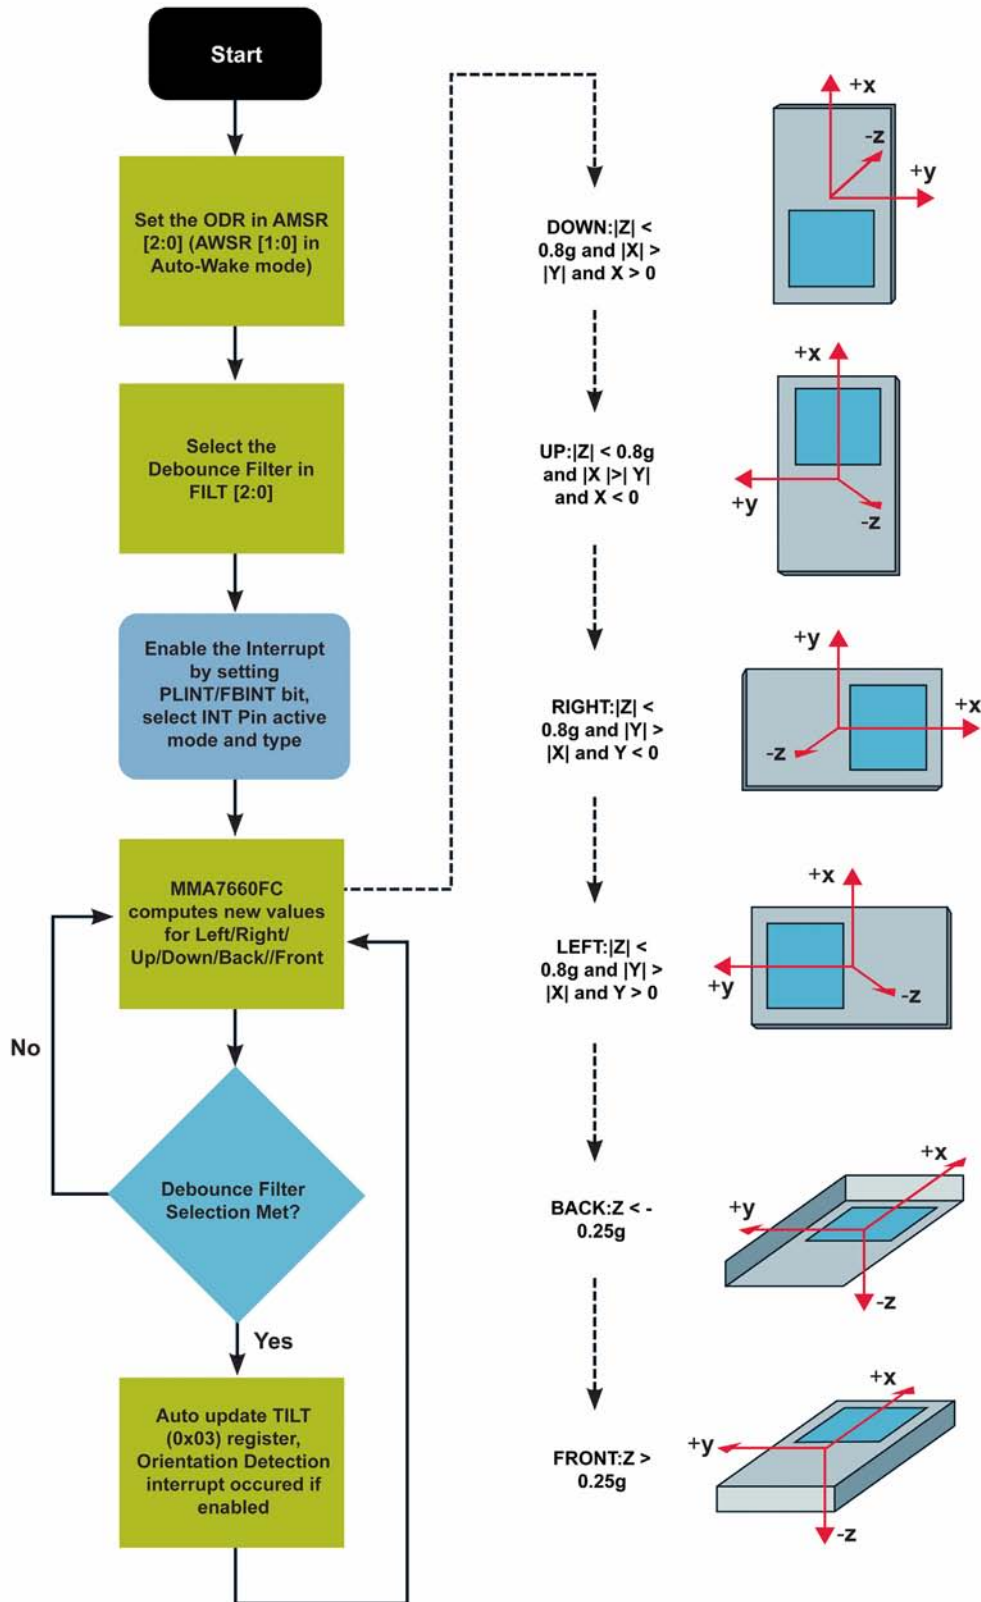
Start

Set the ODR in AMSR [2:0] (AWSR [1:0] in Auto-Wake mode)

Select the Debounce Filter in FILT [2:0]

Enable the Interrupt by setting PLINT/FBINT bit, select INT Pin active mode and type

MMA7660FC computes new values for Left/Right/ Up/Down/Back//Front

No

Debounce Filter Selection Met?

Yes

Auto update TILT (0x03) register, Orientation Detection interrupt occured if enabled

DOWN:|Z| < 0.8g and |X| > |Y| and X > 0

+x
-z
+y

UP:|Z| < 0.8g and |X |>| Y| and X < 0

+x
+y
-z

RIGHT:|Z| < 0.8g and |Y| > |X| and Y < 0

+y
+x
-z

LEFT:|Z| < 0.8g and |Y| > |X| and Y > 0

+x
+y
-z

BACK:Z < -0.25g

+x
+y
-z

FRONT:Z > 0.25g

+x
+y
-z